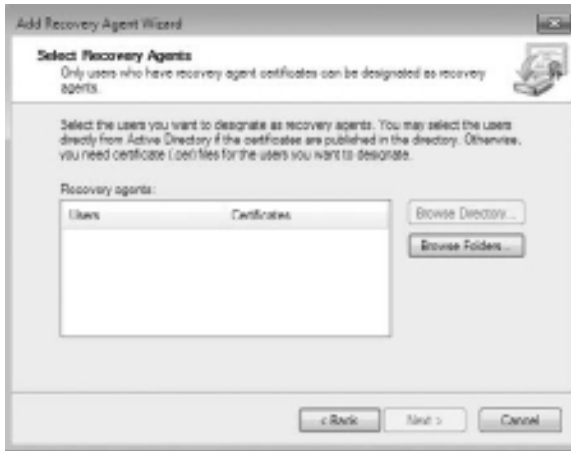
Add Recovery Agent Wizard

Select Recovery Agents
Only users who have recovery agent certificates can be designated as recovery agents.

Select the users you want to designate as recovery agents. You may select the users directly from Active Directory if the certificates are published in the directory. Otherwise, you need certificate (.cer) files for the users you want to designate.

Recovery agents:

| Users | Certificates |
|---|---|

Browse Directory...

Browse Folders...

< Back

Next >

Cancel